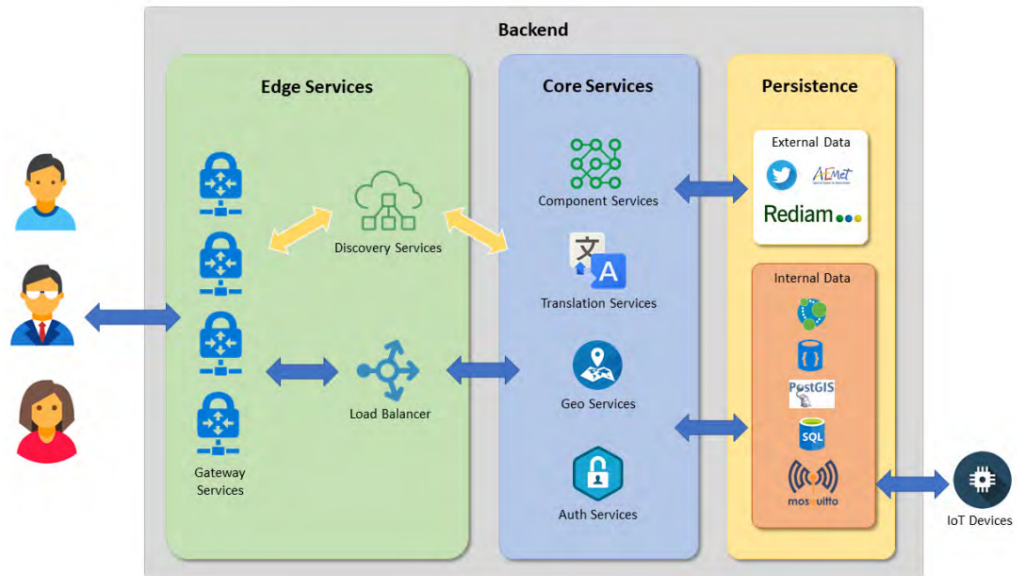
Backend

Edge Services

Discovery Services

Load Balancer

Gateway Services

Core Services

Component Services

文

A

Translation Services

Geo Services

Auth Services

Persistence

External Data

AEMet

Rediam

Internal Data

PostGIS

SQL

mosquitto

IoT Devices